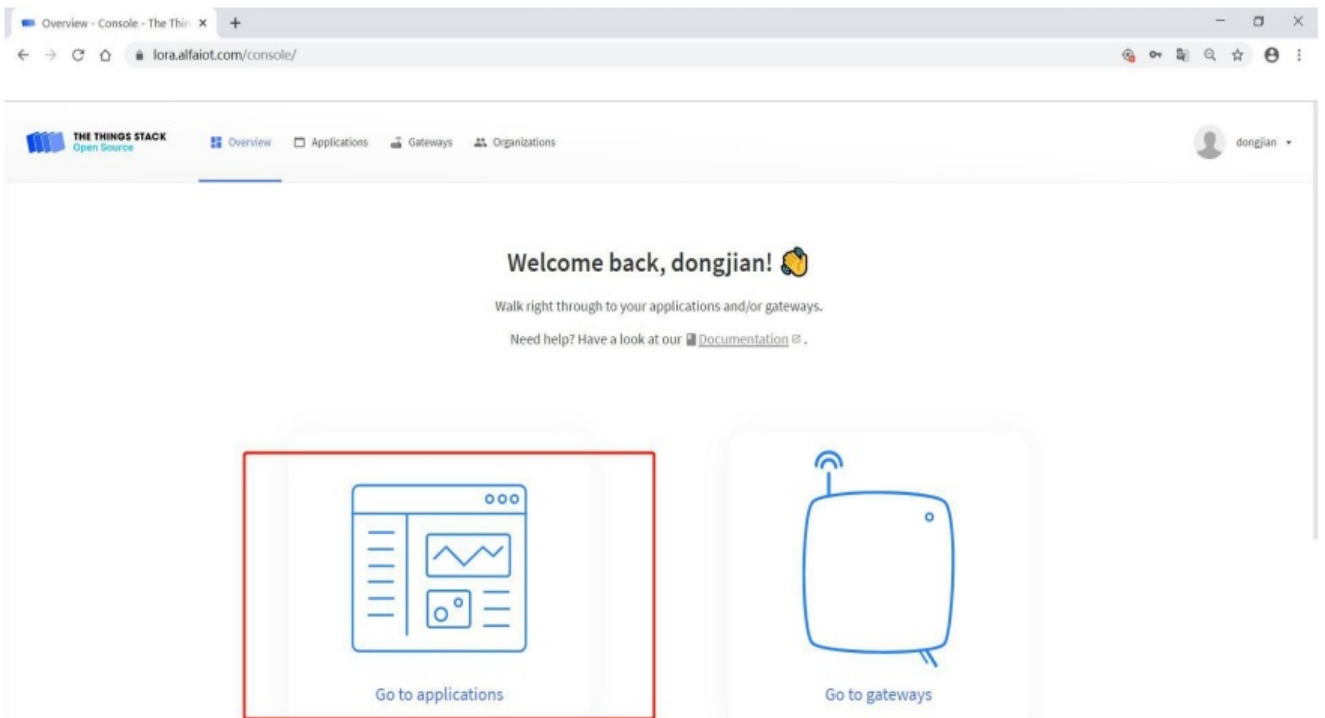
Overview - Console - The Thin ×
+
lora.alfaiot.com/console/

THE THINGS STACK
Open Source

Overview
Applications
Gateways
Organizations

dongjian

Welcome back, dongjian!

Walk right through to your applications and/or gateways.

Need help? Have a look at our Documentation .

Go to applications

Go to gateways